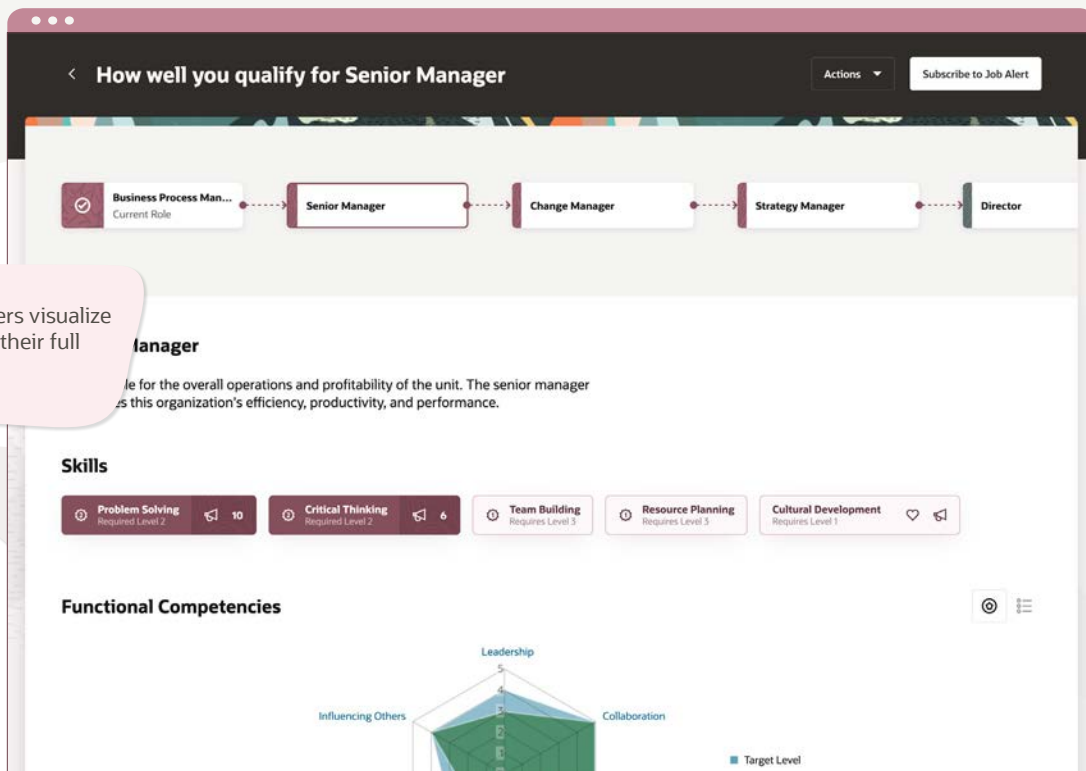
How well you qualify for Senior Manager

Actions

Subscribe to Job Alert

Business Process Man...
Current Role

Senior Manager

Change Manager

Strategy Manager

Director

ers visualize
their full

lanager

le for the overall operations and profitability of the unit. The senior manager
s this organization's efficiency, productivity, and performance.

Skills

Problem Solving
Required Level 2
10

Critical Thinking
Required Level 2
6

Team Building
Requires Level 3

Resource Planning
Requires Level 3

Cultural Development
Requires Level 1

Functional Competencies

Leadership
5
4
3
2

Influencing Others

Collaboration

Target Level